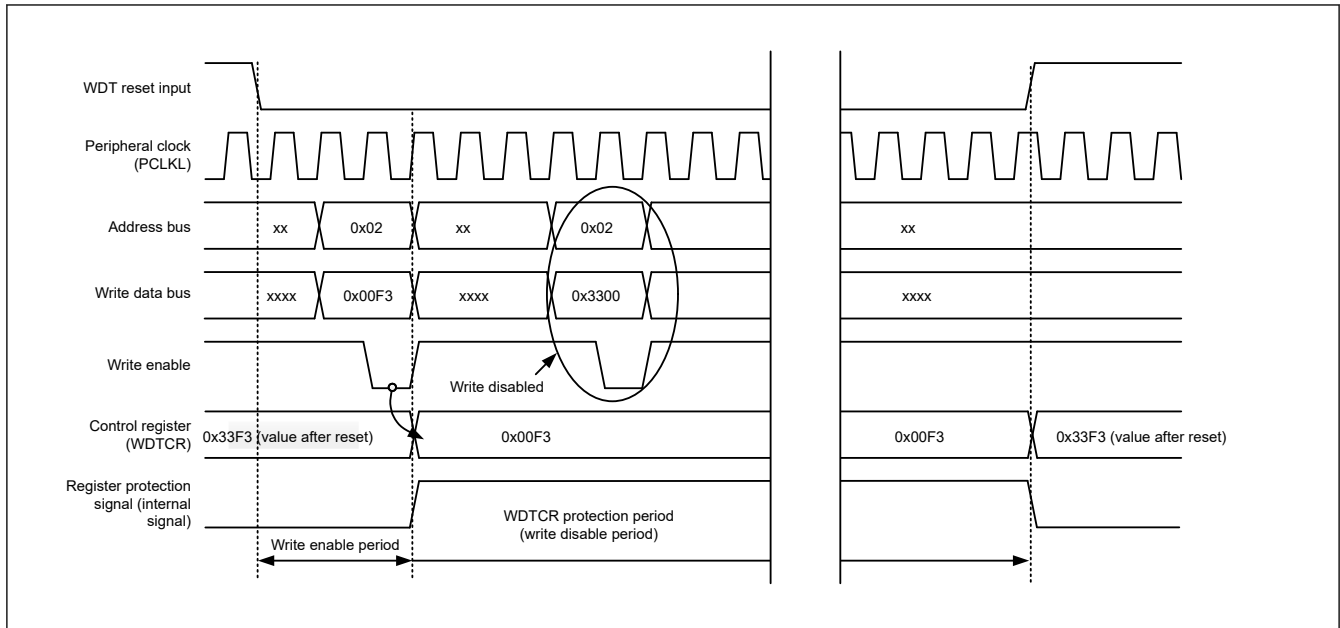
WDT reset input

Peripheral clock (PCLKL)

Address bus

xx

0x02

xx

0x02

xx

Write data bus

xxxx

0x00F3

xxxx

0x3300

xxxx

Write enable

Write disabled

Control register (WDTCR)

0x33F3 (value after reset)

0x00F3

0x00F3

0x33F3 (value after reset)

Register protection signal (internal signal)

WDTCR protection period (write disable period)

Write enable period